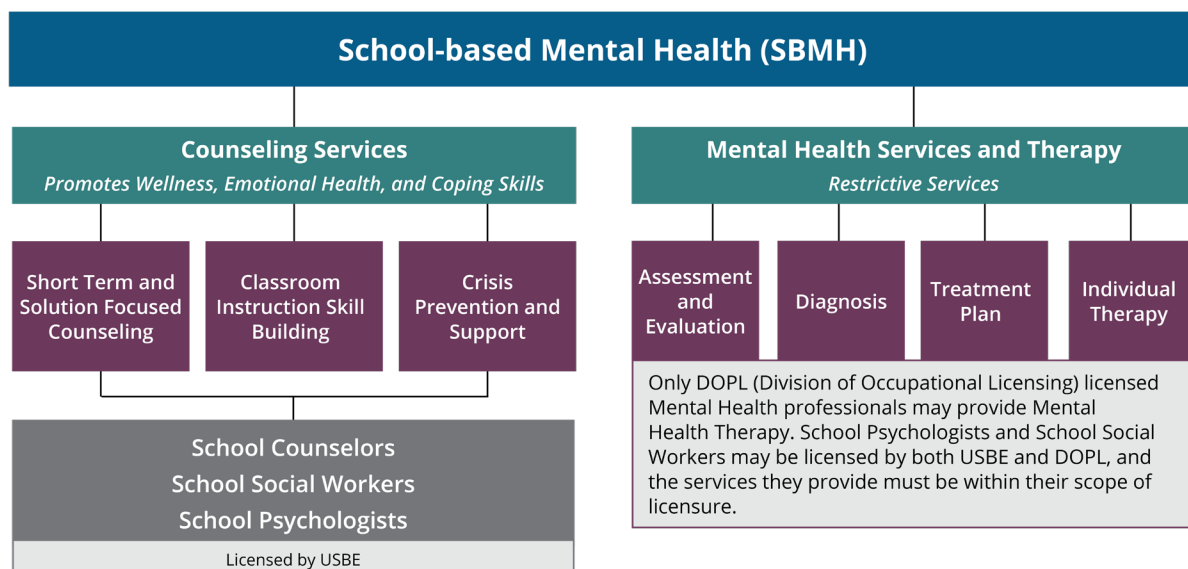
School-based Mental Health (SBMH)

Counseling Services
Promotes Wellness, Emotional Health, and Coping Skills

Short Term and Solution Focused Counseling

Classroom Instruction Skill Building

Crisis Prevention and Support

School Counselors
School Social Workers
School Psychologists

Licensed by USBE

Mental Health Services and Therapy
Restrictive Services

Assessment and Evaluation

Diagnosis

Treatment Plan

Individual Therapy

Only DOPL (Division of Occupational Licensing) licensed Mental Health professionals may provide Mental Health Therapy. School Psychologists and School Social Workers may be licensed by both USBE and DOPL, and the services they provide must be within their scope of licensure.